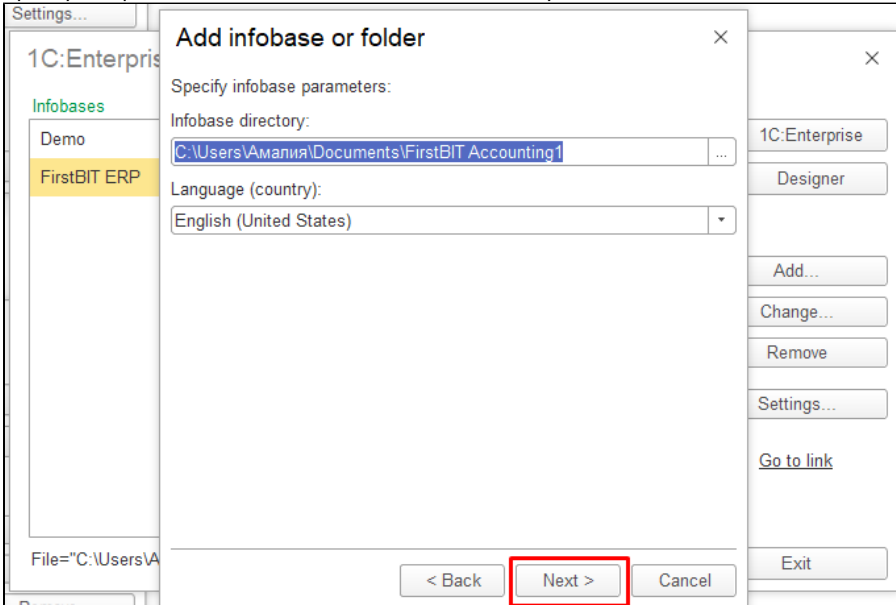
Settings...

1C:Enterpris

Infobases

Demo

FirstBIT ERP

File="C:\Users\A

Add infobase or folder

Specify infobase parameters:

Infobase directory:

C:\Users\Амалия\Documents\FirstBIT Accounting1

...

Language (country):

English (United States)

< Back

Next >

Cancel

1C:Enterprise

Designer

Add...

Change...

Remove

Settings...

Go to link

Exit